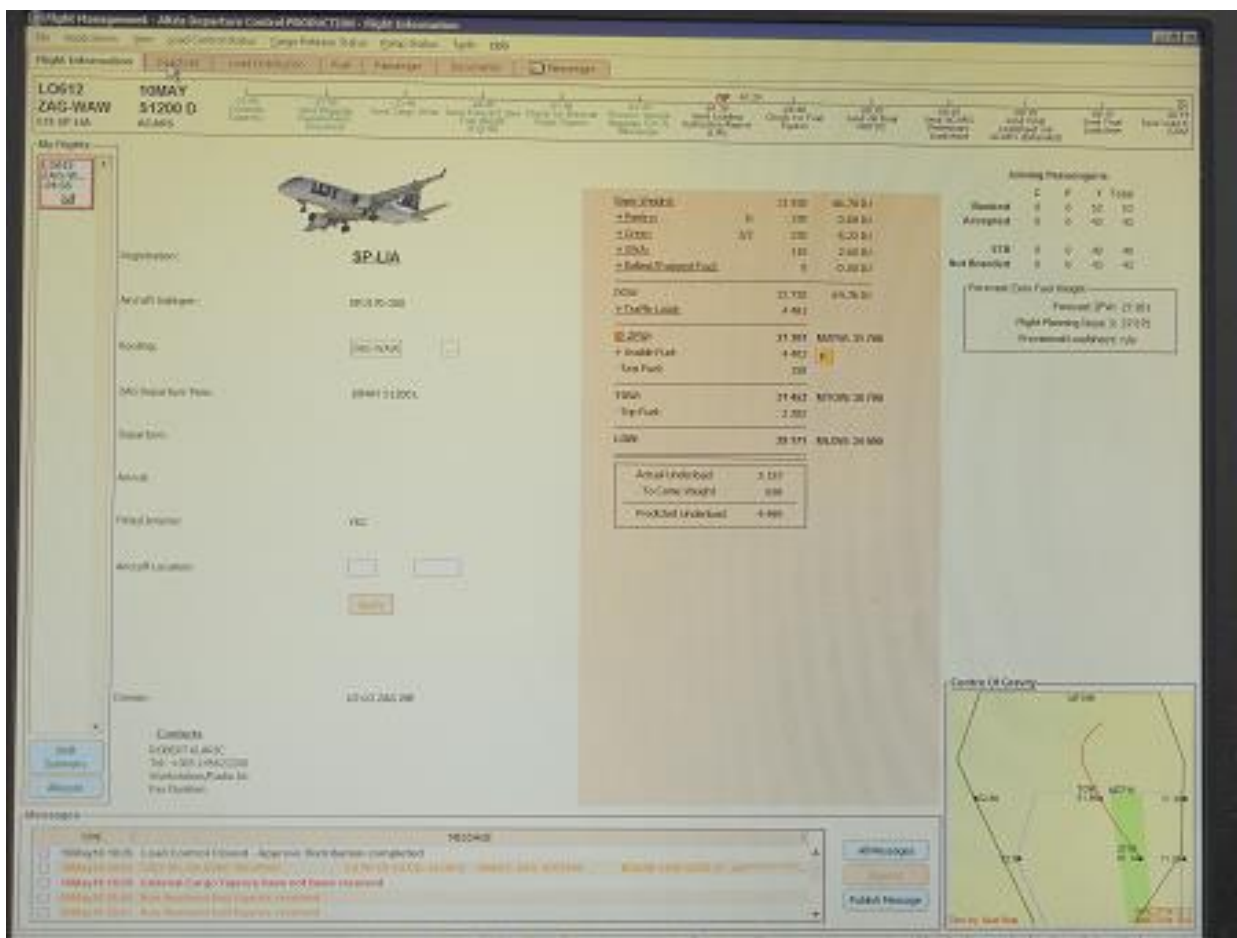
Flight Management - Altea Departure Control PRODUCTION - Flight Information

Flight Information

LO612
ZAG-WAW
E75 SP-LIA

10MAY
S1200 D
ACARS

My Flights

SP.LIA

Registration:

Aircraft Subtype:

Routing:

Departure Time:

Departure:

Arrival:

Fitted Version:

Aircraft Location:

Owner:

Contacts

Basic Weight
+ Pantry
+ Crew
DOW
+ Traffic Load
ZFW
+ Usable Fuel
Taxi Fuel
TOW
Trip Fuel
LAW

Actual Underload
To Come Weight
Predicted Underload

Arriving Passengers
C
Y
Total
Booked
Accepted
Not Boarded

Centre Of Gravity

Messages

All Messages

Publish Message